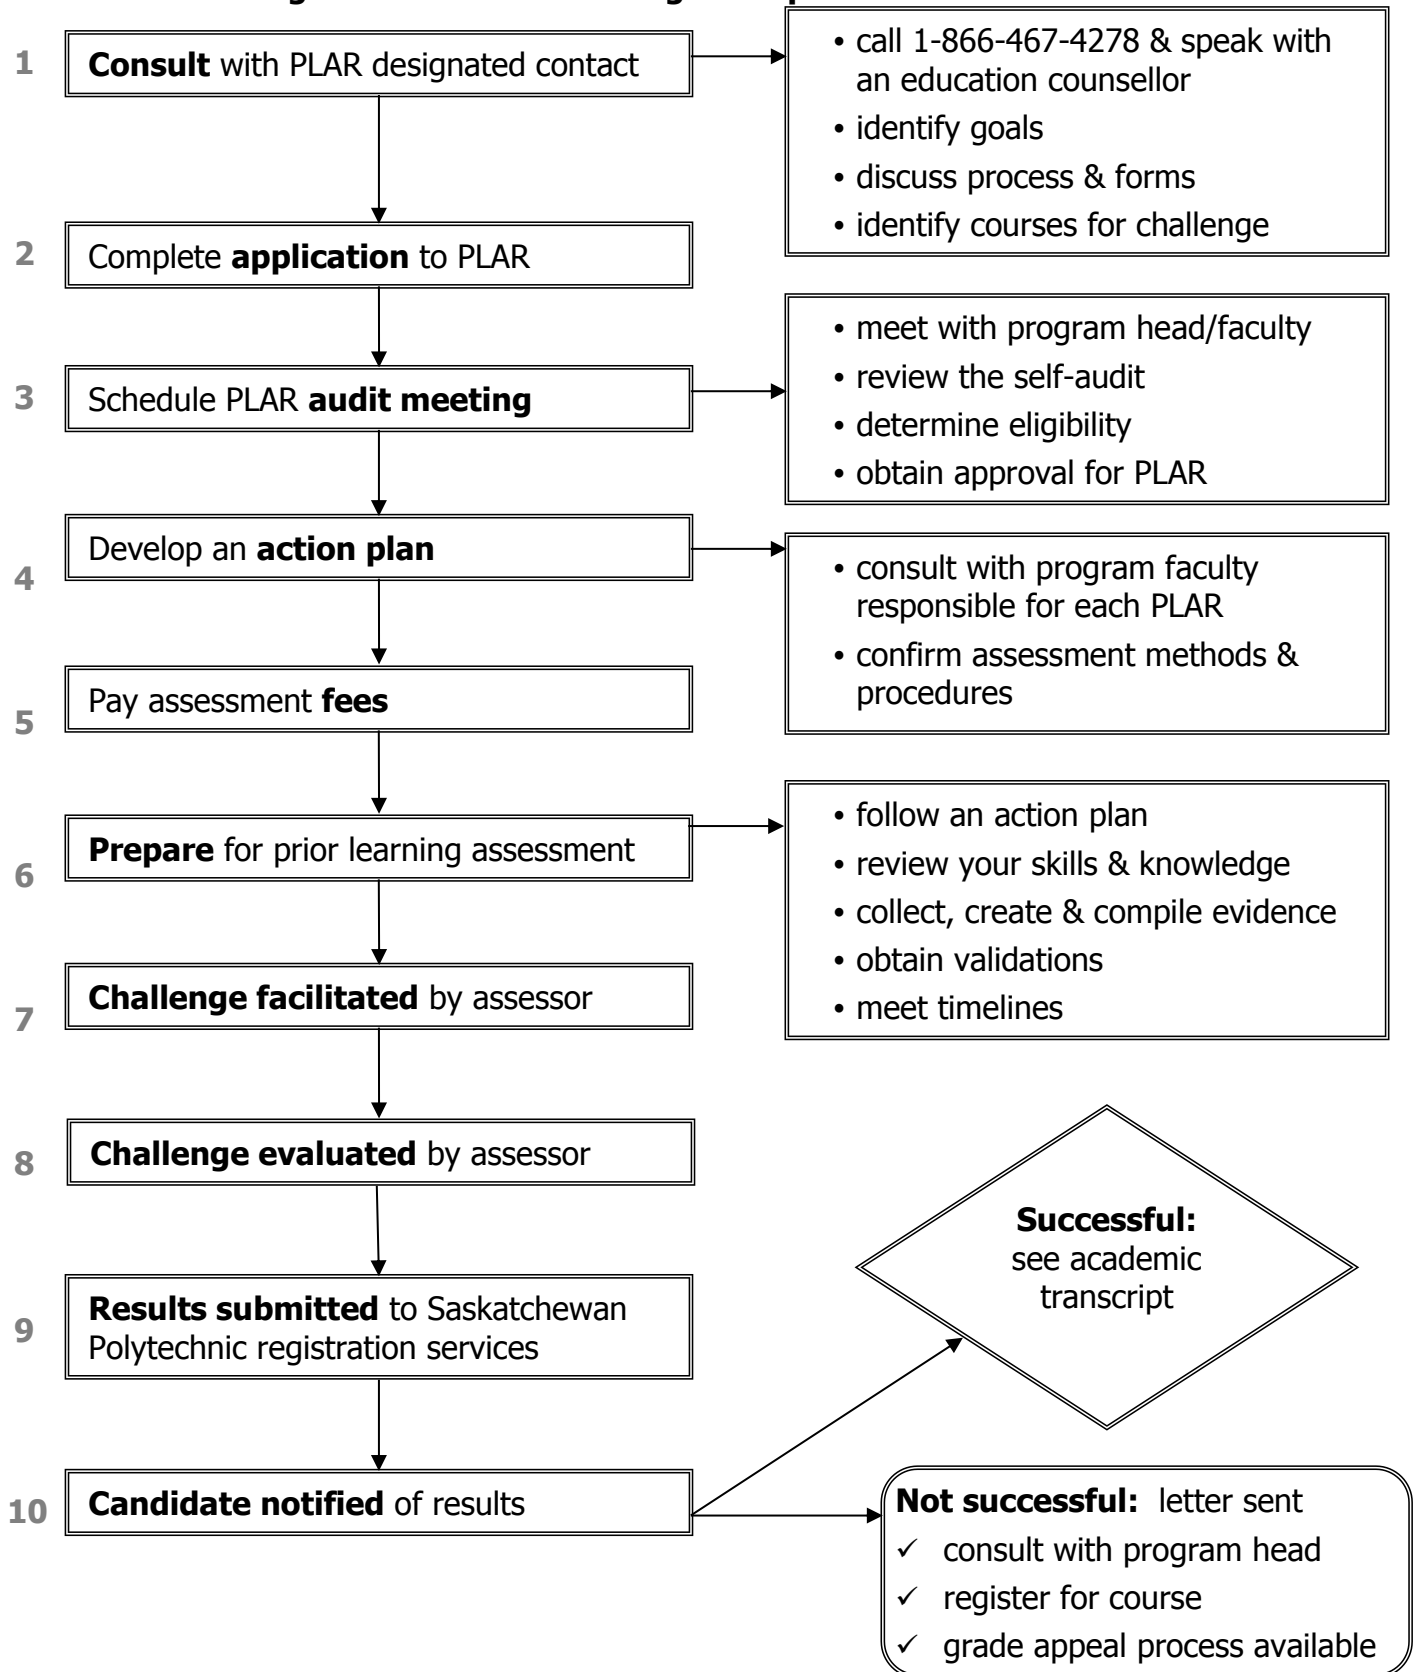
1 **Consult** with PLAR designated contact

• call 1-866-467-4278 & speak with an education counsellor
• identify goals
• discuss process & forms
• identify courses for challenge

2 Complete **application** to PLAR

3 Schedule PLAR **audit meeting**

• meet with program head/faculty
• review the self-audit
• determine eligibility
• obtain approval for PLAR

4 Develop an **action plan**

• consult with program faculty responsible for each PLAR
• confirm assessment methods & procedures

5 Pay assessment **fees**

6 **Prepare** for prior learning assessment

• follow an action plan
• review your skills & knowledge
• collect, create & compile evidence
• obtain validations
• meet timelines

7 **Challenge facilitated** by assessor

8 **Challenge evaluated** by assessor

9 **Results submitted** to Saskatchewan Polytechnic registration services

10 **Candidate notified** of results

**Successful:** see academic transcript

**Not successful:** letter sent
✓ consult with program head
✓ register for course
✓ grade appeal process available